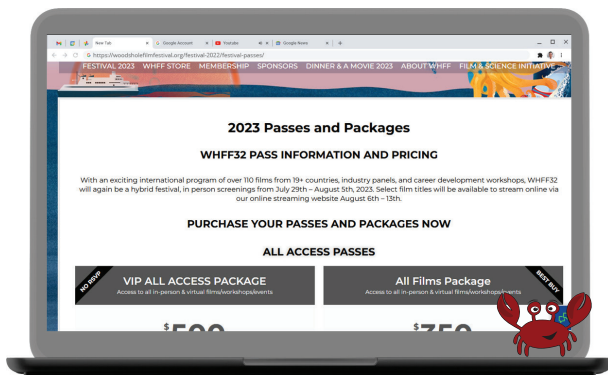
New Tab
Google Account
YouTube
Google News
https://woodsholefilmfestival.org/festival-2022/festival-passes/

FESTIVAL 2023 WHFF STORE MEMBERSHIP SPONSORS DINNER & A MOVIE 2023 ABOUT WHFF FILM & SCIENCE INITIATIVE

2023 Passes and Packages

WHFF32 PASS INFORMATION AND PRICING

With an exciting international program of over 110 films from 19+ countries, industry panels, and career development workshops, WHFF32 will again be a hybrid festival, in person screenings from July 29th – August 5th, 2023. Select film titles will be available to stream online via our online streaming website August 6th – 13th.

PURCHASE YOUR PASSES AND PACKAGES NOW

ALL ACCESS PASSES

NO RSVP

VIP ALL ACCESS PACKAGE
Access to all in-person & virtual films/workshops/events

$500

All Films Package
Access to all in-person & virtual films/workshops/events

BEST BUY

$350